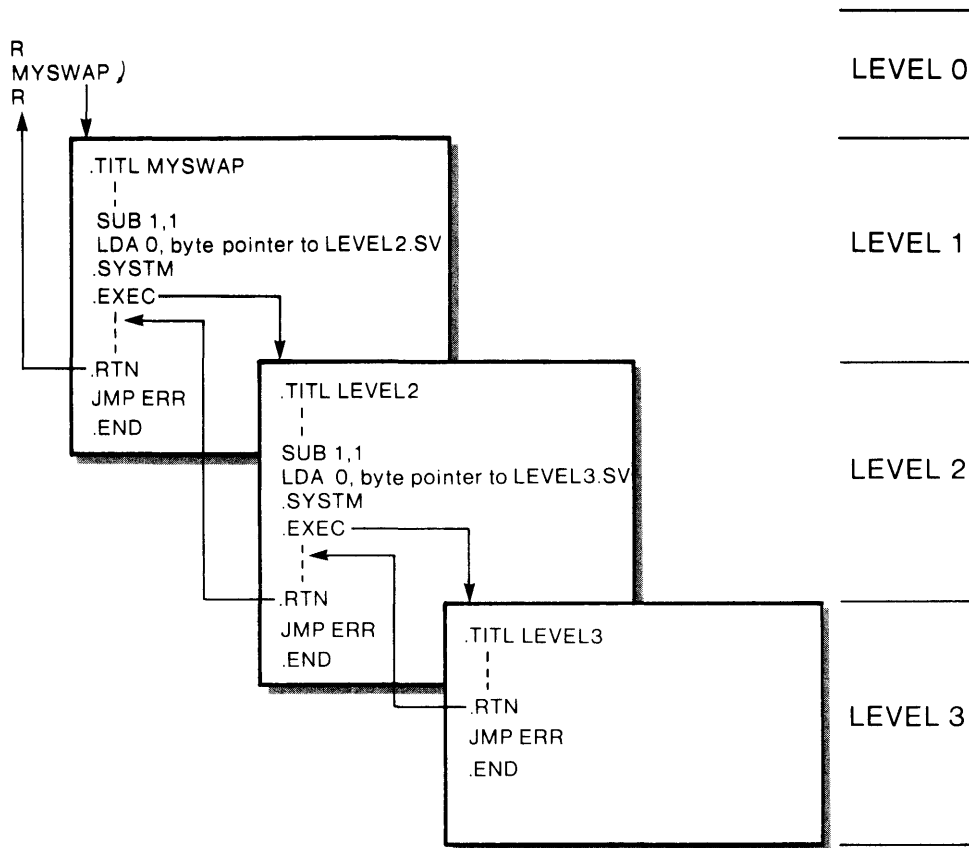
R
MYSWAP )
R

LEVEL 0

.TITL MYSWAP
SUB 1,1
LDA 0, byte pointer to LEVEL2.SV
.SYSTM
.EXEC
.RTN
JMP ERR
.END

LEVEL 1

.TITL LEVEL2
SUB 1,1
LDA 0, byte pointer to LEVEL3.SV
.SYSTM
.EXEC
.RTN
JMP ERR
.END

LEVEL 2

.TITL LEVEL3
.RTN
JMP ERR
.END

LEVEL 3